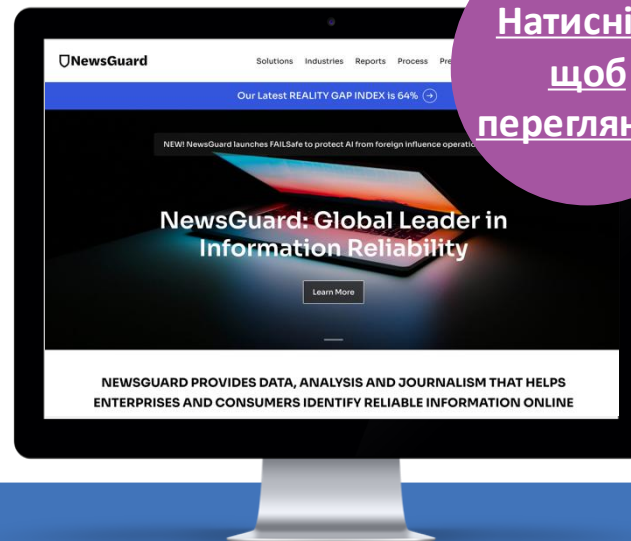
Натисні щоб переглян

NewsGuard

Solutions Industries Reports Process Pre

Our Latest REALITY GAP INDEX is 64%

NEW! NewsGuard launches FAILSafe to protect AI from foreign influence operatio

NewsGuard: Global Leader in Information Reliability

Learn More

NEWSGUARD PROVIDES DATA, ANALYSIS AND JOURNALISM THAT HELPS ENTERPRISES AND CONSUMERS IDENTIFY RELIABLE INFORMATION ONLINE